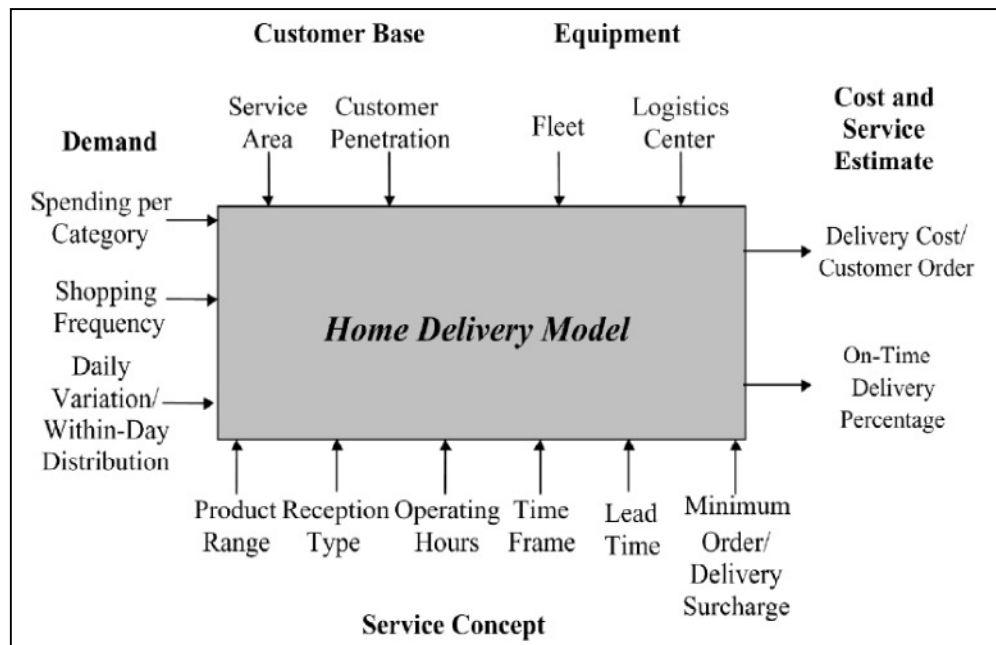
Customer Base

Equipment

Service Area

Customer Penetration

Fleet

Logistics Center

Cost and Service Estimate

Demand

Spending per Category

Shopping Frequency

Daily Variation/ Within-Day Distribution

Home Delivery Model

Delivery Cost/ Customer Order

On-Time Delivery Percentage

Product Range

Reception Type

Operating Hours

Time Frame

Lead Time

Minimum Order/ Delivery Surcharge

Service Concept